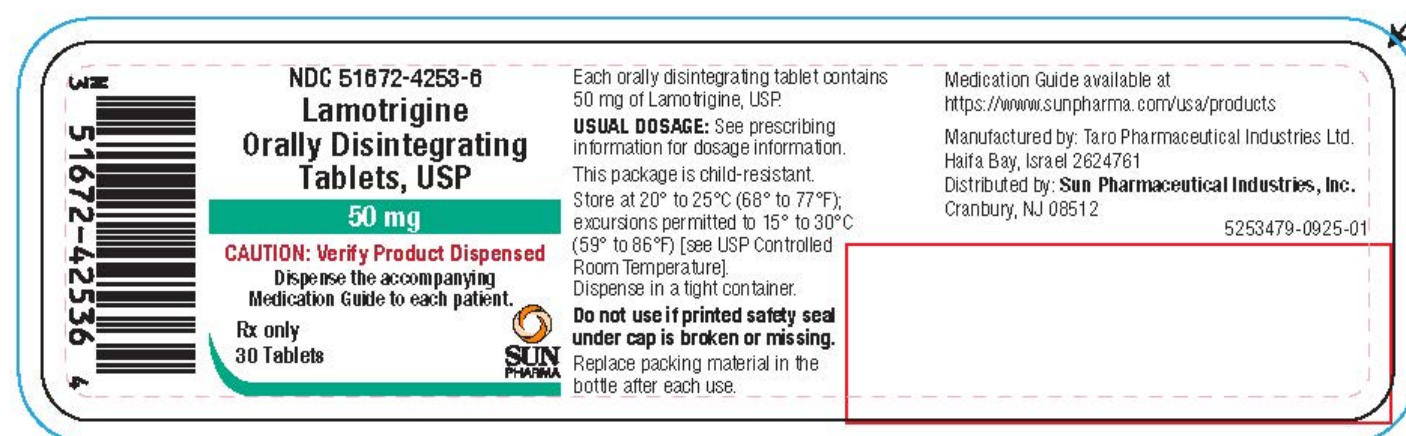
3 51672-42536 4

NDC 51672-4253-6
Lamotrigine
Orally Disintegrating
Tablets, USP
50 mg
CAUTION: Verify Product Dispensed
Dispense the accompanying Medication Guide to each patient.
Rx only
30 Tablets

SUN PHARMA

Each orally disintegrating tablet contains 50 mg of Lamotrigine, USP.

USUAL DOSAGE: See prescribing information for dosage information.

This package is child-resistant.

Store at 20° to 25°C (68° to 77°F); excursions permitted to 15° to 30°C (59° to 86°F) [see USP Controlled Room Temperature].

Dispense in a tight container.

Do not use if printed safety seal under cap is broken or missing.

Replace packing material in the bottle after each use.

Medication Guide available at https://www.sunpharma.com/usa/products

Manufactured by: Taro Pharmaceutical Industries Ltd.
Haifa Bay, Israel 2624761
Distributed by: Sun Pharmaceutical Industries, Inc.
Cranbury, NJ 08512

5253479-0925-01